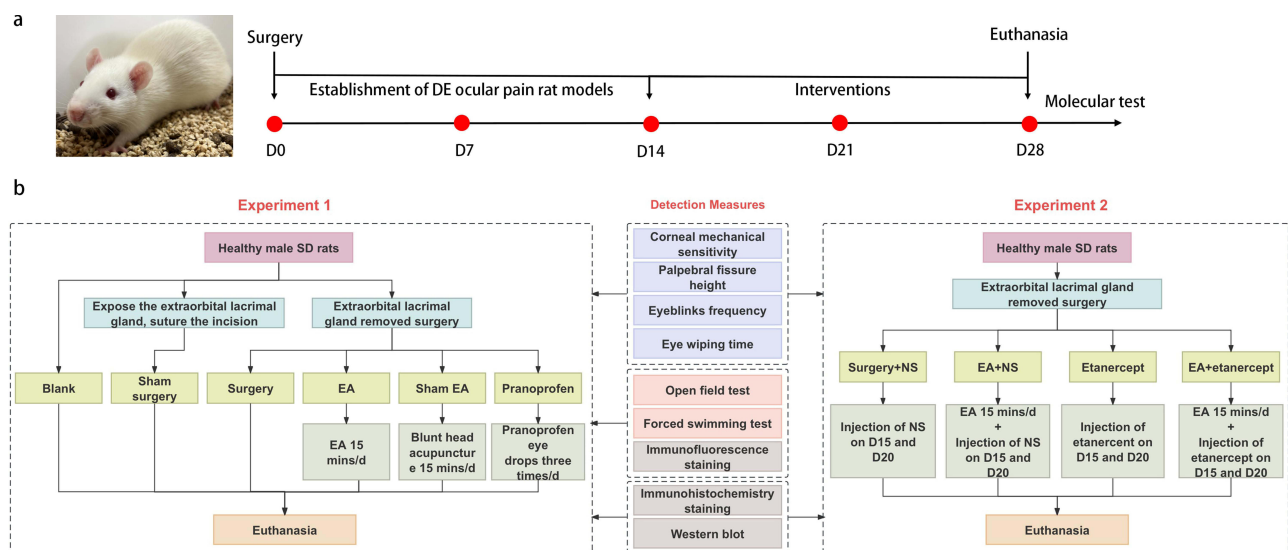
a

Surgery

Euthanasia

Establishment of DE ocular pain rat models

Interventions

Molecular test

D0

D7

D14

D21

D28

b

Experiment 1

Healthy male SD rats

Expose the extraorbital lacrimal gland, suture the incision

Extraorbital lacrimal gland removed surgery

Blank

Sham surgery

Surgery

EA

Sham EA

Pranoprofen

EA 15 mins/d

Blunt head acupuncture 15 mins/d

Pranoprofen eye drops three times/d

Euthanasia

Detection Measures

Corneal mechanical sensitivity

Palpebral fissure height

Eyeblinks frequency

Eye wiping time

Open field test

Forced swimming test

Immunofluorescence staining

Immunohistochemistry staining

Western blot

Experiment 2

Healthy male SD rats

Extraorbital lacrimal gland removed surgery

Surgery+NS

EA+NS

Etanercept

EA+etanercept

Injection of NS on D15 and D20

EA 15 mins/d + Injection of NS on D15 and D20

Injection of etanercent on D15 and D20

EA 15 mins/d + Injection of etanercept on D15 and D20

Euthanasia